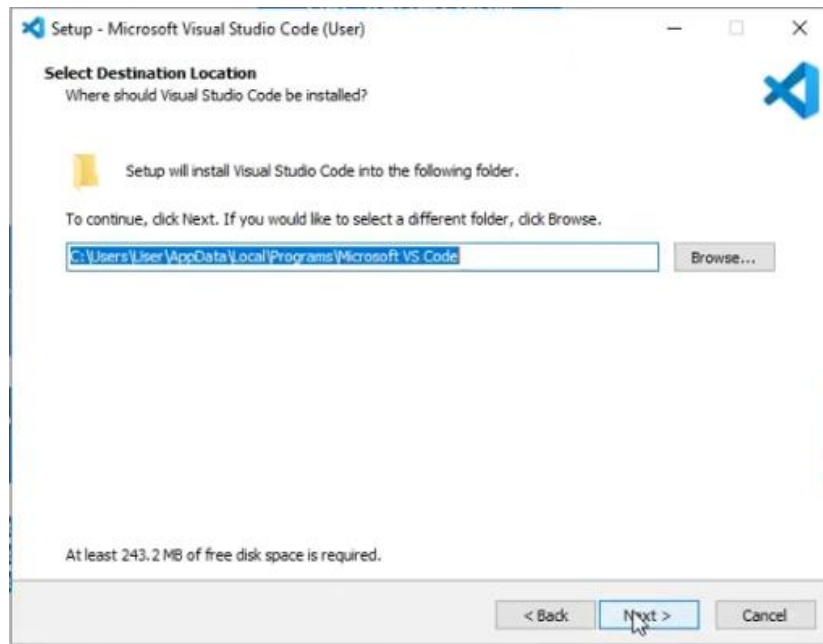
Setup - Microsoft Visual Studio Code (User)

Select Destination Location
Where should Visual Studio Code be installed?

Setup will install Visual Studio Code into the following folder.

To continue, click Next. If you would like to select a different folder, click Browse.

C:\Users\User\AppData\Local\Programs\Microsoft VS Code

Browse...

At least 243.2 MB of free disk space is required.

< Back

Next >

Cancel